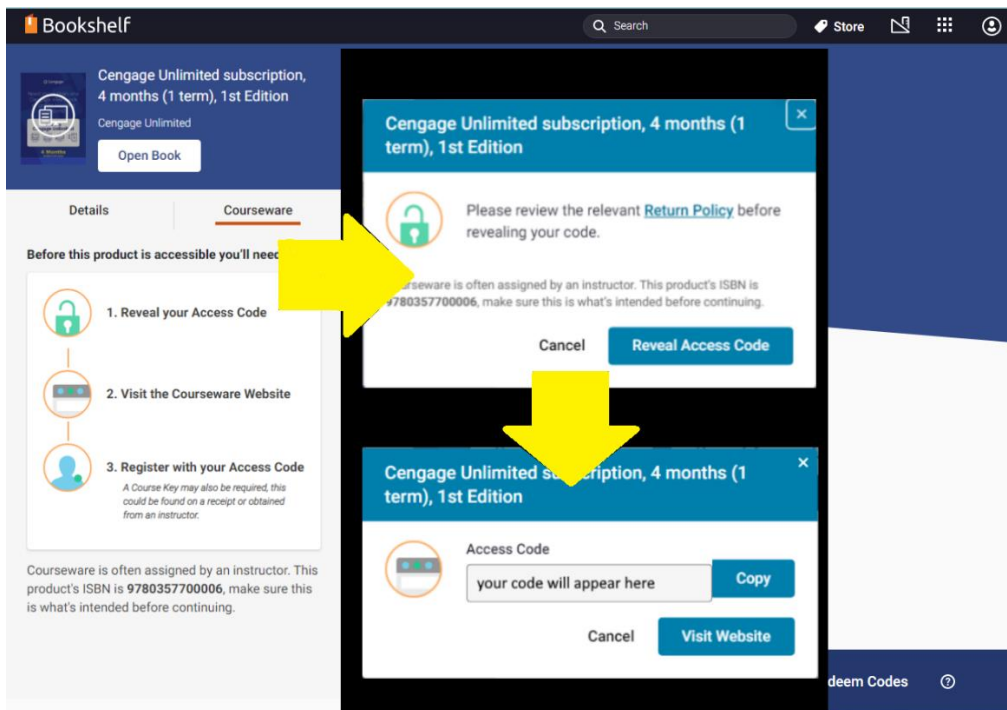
Bookshelf

Search

Store

Cengage Unlimited subscription, 4 months (1 term), 1st Edition

Cengage Unlimited

Open Book

Details

Courseware

Before this product is accessible you'll need

1. Reveal your Access Code

2. Visit the Courseware Website

3. Register with your Access Code

A Course Key may also be required, this could be found on a receipt or obtained from an instructor.

Courseware is often assigned by an instructor. This product's ISBN is 9780357700006, make sure this is what's intended before continuing.

Cengage Unlimited subscription, 4 months (1 term), 1st Edition

Please review the relevant Return Policy before revealing your code.

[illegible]seware is often assigned by an instructor. This product's ISBN is 9780357700006, make sure this is what's intended before continuing.

Cancel

Reveal Access Code

Cengage Unlimited su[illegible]cription, 4 months (1 term), 1st Edition

Access Code

your code will appear here

Copy

Cancel

Visit Website

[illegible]deem Codes